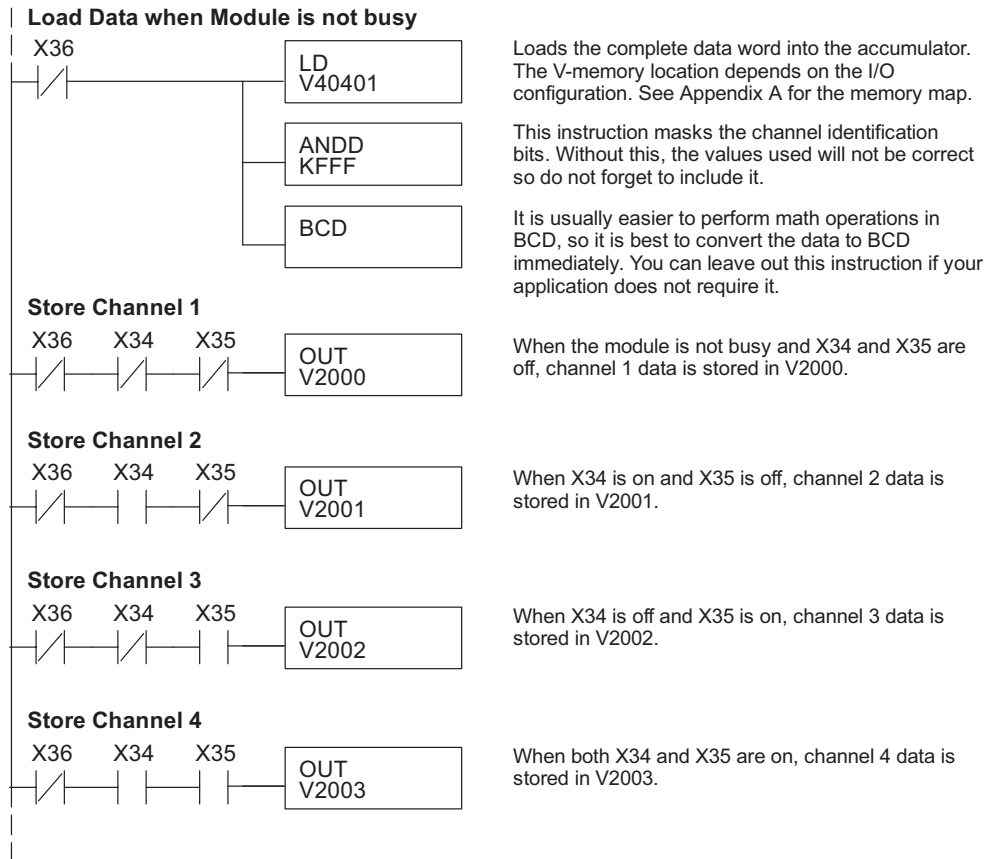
Load Data when Module is not busy

X36

LD
V40401

Loads the complete data word into the accumulator. The V-memory location depends on the I/O configuration. See Appendix A for the memory map.

ANDD
KFFF

This instruction masks the channel identification bits. Without this, the values used will not be correct so do not forget to include it.

BCD

It is usually easier to perform math operations in BCD, so it is best to convert the data to BCD immediately. You can leave out this instruction if your application does not require it.

Store Channel 1

X36 X34 X35

OUT
V2000

When the module is not busy and X34 and X35 are off, channel 1 data is stored in V2000.

Store Channel 2

X36 X34 X35

OUT
V2001

When X34 is on and X35 is off, channel 2 data is stored in V2001.

Store Channel 3

X36 X34 X35

OUT
V2002

When X34 is off and X35 is on, channel 3 data is stored in V2002.

Store Channel 4

X36 X34 X35

OUT
V2003

When both X34 and X35 are on, channel 4 data is stored in V2003.